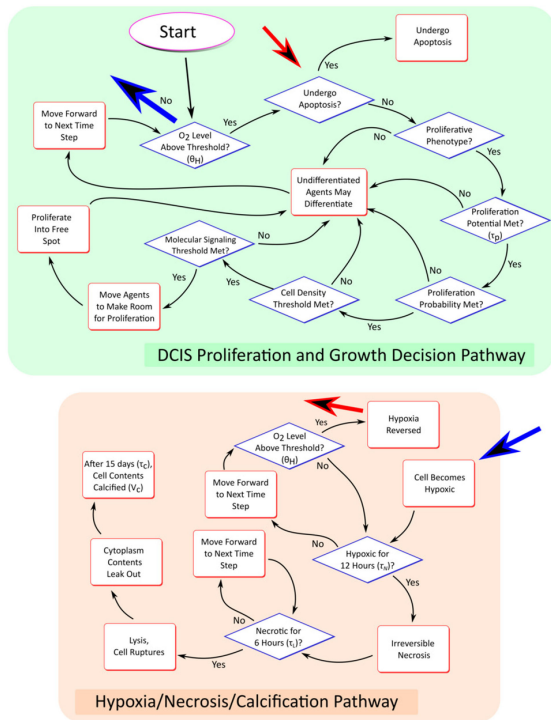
Start

Undergo Apoptosis

Yes

No

Move Forward to Next Time Step

Yes

Undergo Apoptosis?

No

$O_2$ Level Above Threshold? ($\theta_H$)

No

Proliferative Phenotype?

Yes

Undifferentiated Agents May Differentiate

No

Proliferate Into Free Spot

No

Proliferation Potential Met? ($\tau_P$)

Molecular Signaling Threshold Met?

Yes

No

Yes

Cell Density Threshold Met?

No

Move Agents to Make Room for Proliferation

Proliferation Probability Met?

Yes

DCIS Proliferation and Growth Decision Pathway

Yes

Hypoxia Reversed

$O_2$ Level Above Threshold? ($\theta_H$)

After 15 days ($\tau_C$), Cell Contents Calcified ($V_C$)

No

Move Forward to Next Time Step

Cell Becomes Hypoxic

No

Cytoplasm Contents Leak Out

Move Forward to Next Time Step

Hypoxic for 12 Hours ($\tau_H$)?

Yes

No

Lysis, Cell Ruptures

Necrotic for 6 Hours ($\tau_L$)?

Irreversible Necrosis

Yes

Hypoxia/Necrosis/Calcification Pathway